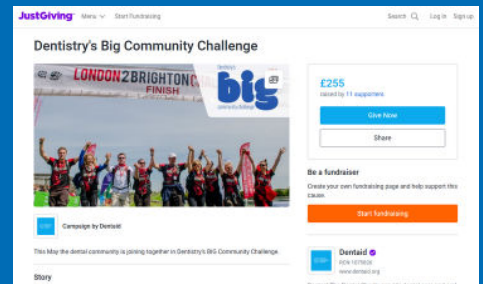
JustGiving Menu Start Fundraising Search Log in Sign up

Dentistry's Big Community Challenge

LONDON2BRIGHTON FINISH

Dentistry's big community challenge

£255
raised by 11 supporters

Give Now

Share

Be a fundraiser

Create your own fundraising page and help support this cause.

Start fundraising

Campaign by Dentaid

This May the dental community is joining together in Dentistry's BIG Community Challenge.

Story

Dentaid
RCN 1078826
www.dentaid.org